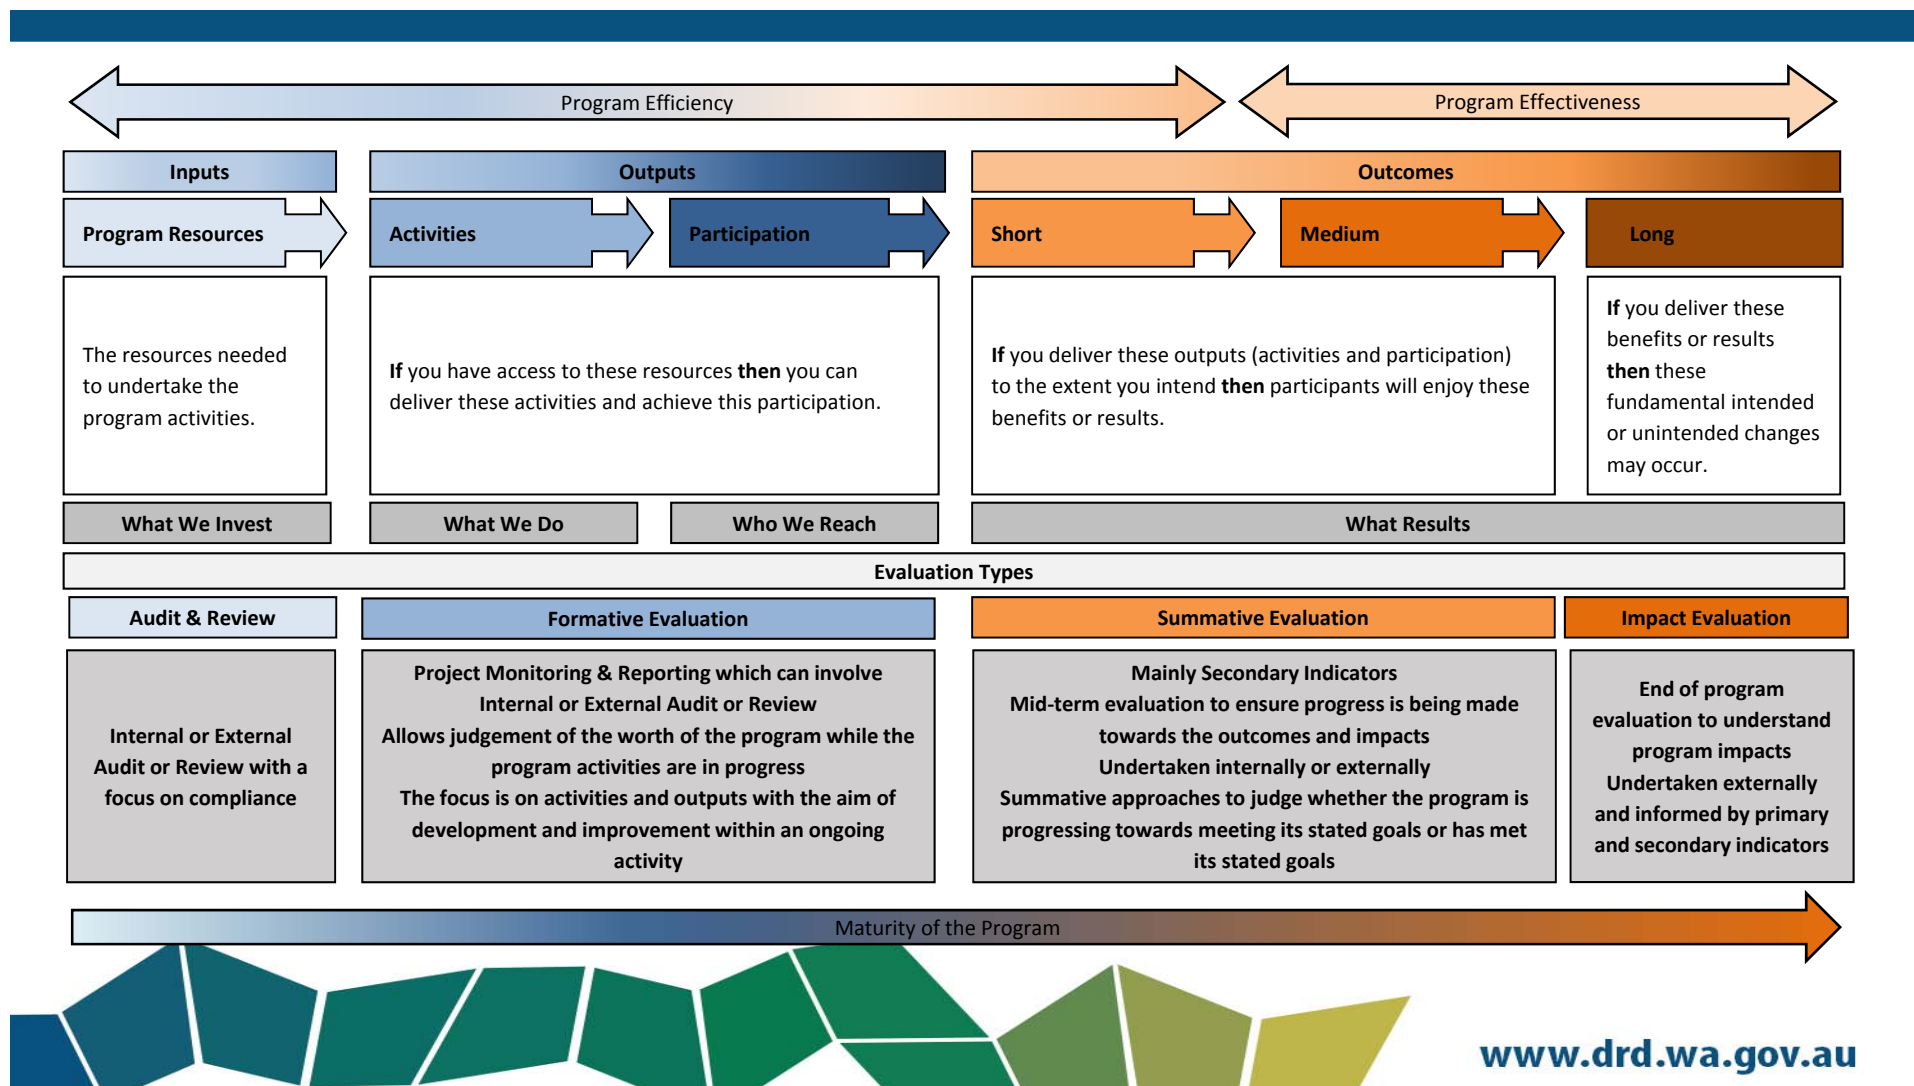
Program Efficiency

Program Effectiveness

Inputs

Outputs

Outcomes

Program Resources

Activities

Participation

Short

Medium

Long

The resources needed to undertake the program activities.

If you have access to these resources then you can deliver these activities and achieve this participation.

If you deliver these outputs (activities and participation) to the extent you intend then participants will enjoy these benefits or results.

If you deliver these benefits or results then these fundamental intended or unintended changes may occur.

What We Invest

What We Do

Who We Reach

What Results

Evaluation Types

Audit & Review

Formative Evaluation

Summative Evaluation

Impact Evaluation

Internal or External Audit or Review with a focus on compliance

Project Monitoring & Reporting which can involve Internal or External Audit or Review
Allows judgement of the worth of the program while the program activities are in progress
The focus is on activities and outputs with the aim of development and improvement within an ongoing activity

Mainly Secondary Indicators
Mid-term evaluation to ensure progress is being made towards the outcomes and impacts
Undertaken internally or externally
Summative approaches to judge whether the program is progressing towards meeting its stated goals or has met its stated goals

End of program evaluation to understand program impacts
Undertaken externally and informed by primary and secondary indicators

Maturity of the Program

www.drd.wa.gov.au